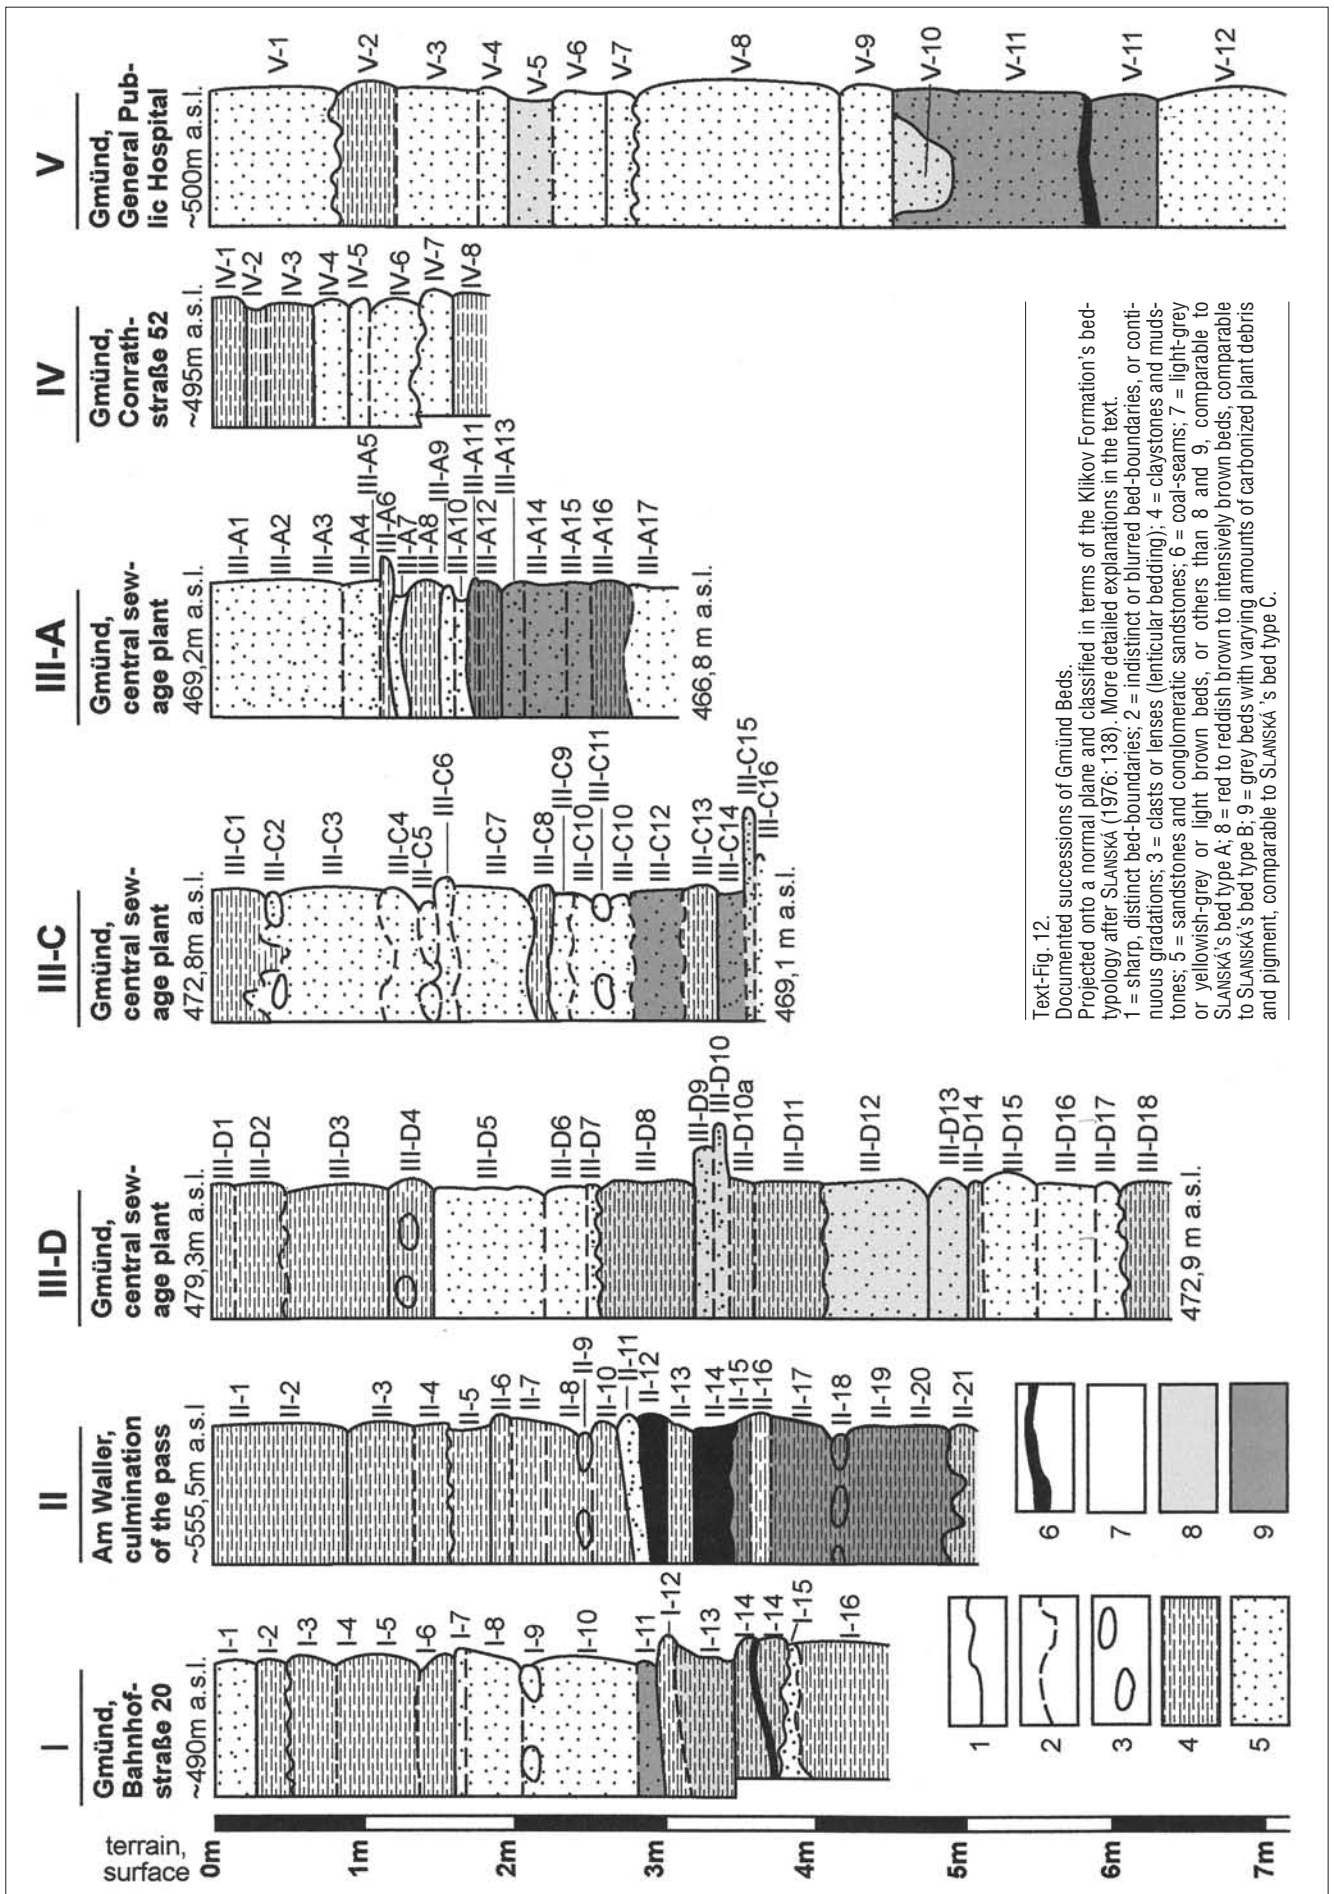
terrain, surface 0m
1m
2m
3m
4m
5m
6m
7m

I
Gmünd, Bahnhofstraße 20
~490m a.s.l.
I-1 I-2 I-3 I-4 I-5 I-6 I-7 I-8 I-9 I-10 I-11 I-12 I-13 I-14 I-14 I-15 I-16

II
Am Waller, culmination of the pass
~555,5m a.s.l.
II-1 II-2 II-3 II-4 II-5 II-6 II-7 II-8 II-9 II-10 II-11 II-12 II-13 II-14 II-15 II-16 II-17 II-18 II-19 II-20 II-21

III-D
Gmünd, central sewage plant
479,3m a.s.l.
III-D1 III-D2 III-D3 III-D4 III-D5 III-D6 III-D7 III-D8 III-D9 III-D10 III-D10a III-D11 III-D12 III-D13 III-D14 III-D15 III-D16 III-D17 III-D18
472,9 m a.s.l.

III-C
Gmünd, central sewage plant
472,8m a.s.l.
III-C1 III-C2 III-C3 III-C4 III-C5 III-C6 III-C7 III-C8 III-C9 III-C10 III-C11 III-C10 III-C12 III-C13 III-C14 III-C15 III-C16
469,1 m a.s.l.

III-A
Gmünd, central sewage plant
469,2m a.s.l.
III-A1 III-A2 III-A3 III-A4 III-A5 III-A6 III-A7 III-A8 III-A9 III-A10 III-A11 III-A12 III-A13 III-A14 III-A15 III-A16 III-A17
466,8 m a.s.l.

IV
Gmünd, Conrathstraße 52
~495m a.s.l.
IV-1 IV-2 IV-3 IV-4 IV-5 IV-6 IV-7 IV-8

V
Gmünd, General Public Hospital
~500m a.s.l.
V-1 V-2 V-3 V-4 V-5 V-6 V-7 V-8 V-9 V-10 V-11 V-11 V-12

1 2 3 4 5 6 7 8 9

Text-Fig. 12.
Documented successions of Gmünd Beds.
Projected onto a normal plane and classified in terms of the Klikov Formation's bedtypology after SLANSKÁ (1976: 138). More detailed explanations in the text.
1 = sharp, distinct bed-boundaries; 2 = indistinct or blurred bed-boundaries, or continuous gradations; 3 = clasts or lenses (lenticular bedding); 4 = claystones and mudstones; 5 = sandstones and conglomeratic sandstones; 6 = coal-seams; 7 = light-grey or yellowish-grey or light brown beds, or others than 8 and 9, comparable to SLANSKÁ's bed type A; 8 = red to reddish brown to intensively brown beds, comparable to SLANSKÁ's bed type B; 9 = grey beds with varying amounts of carbonized plant debris and pigment, comparable to SLANSKÁ 's bed type C.